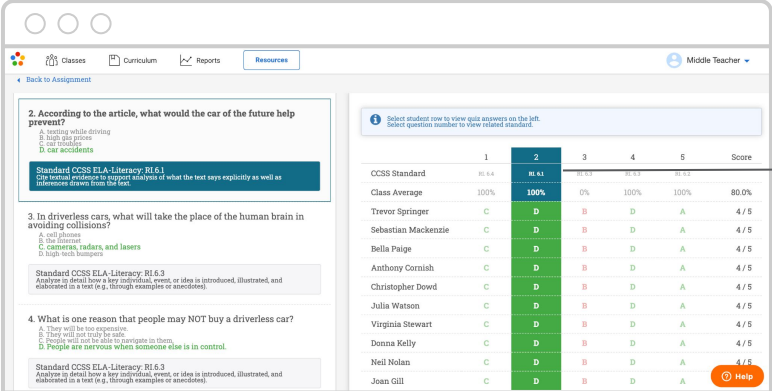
Classes Curriculum Reports Resources Middle Teacher

Back to Assignment

2. According to the article, what would the car of the future help prevent?
A. texting while driving
B. high gas prices
C. car troubles
D. car accidents

Standard CCSS ELA-Literacy: RI.6.1
Cite textual evidence to support analysis of what the text says explicitly as well as inferences drawn from the text.

3. In driverless cars, what will take the place of the human brain in avoiding collisions?
A. cell phones
B. the Internet
C. cameras, radars, and lasers
D. high-tech bumpers

Standard CCSS ELA-Literacy: RI.6.3
Analyze in detail how a key individual, event, or idea is introduced, illustrated, and elaborated in a text (e.g., through examples or anecdotes).

4. What is one reason that people may NOT buy a driverless car?
A. They will be too expensive.
B. They will not truly be safe.
C. People will not be able to navigate in them.
D. People are nervous when someone else is in control.

Standard CCSS ELA-Literacy: RI.6.3
Analyze in detail how a key individual, event, or idea is introduced, illustrated, and elaborated in a text (e.g., through examples or anecdotes).

Select student row to view quiz answers on the left.
Select question number to view related standard.

| | 1 | 2 | 3 | 4 | 5 | Score |
|---|---|---|---|---|---|---|
| CCSS Standard | RI.6.4 | RI.6.1 | RI.6.3 | RI.6.3 | RI.6.2 | |
| Class Average | 100% | 100% | 0% | 100% | 100% | 80.0% |
| Trevor Springer | C | D | B | D | A | 4 / 5 |
| Sebastian Mackenzie | C | D | B | D | A | 4 / 5 |
| Bella Paige | C | D | B | D | A | 4 / 5 |
| Anthony Cornish | C | D | B | D | A | 4 / 5 |
| Christopher Dowd | C | D | B | D | A | 4 / 5 |
| Julia Watson | C | D | B | D | A | 4 / 5 |
| Virginia Stewart | C | D | B | D | A | 4 / 5 |
| Donna Kelly | C | D | B | D | A | 4 / 5 |
| Neil Nolan | C | D | B | D | A | 4 / 5 |
| Joan Gill | C | D | B | D | A | 4 / 5 |

Help